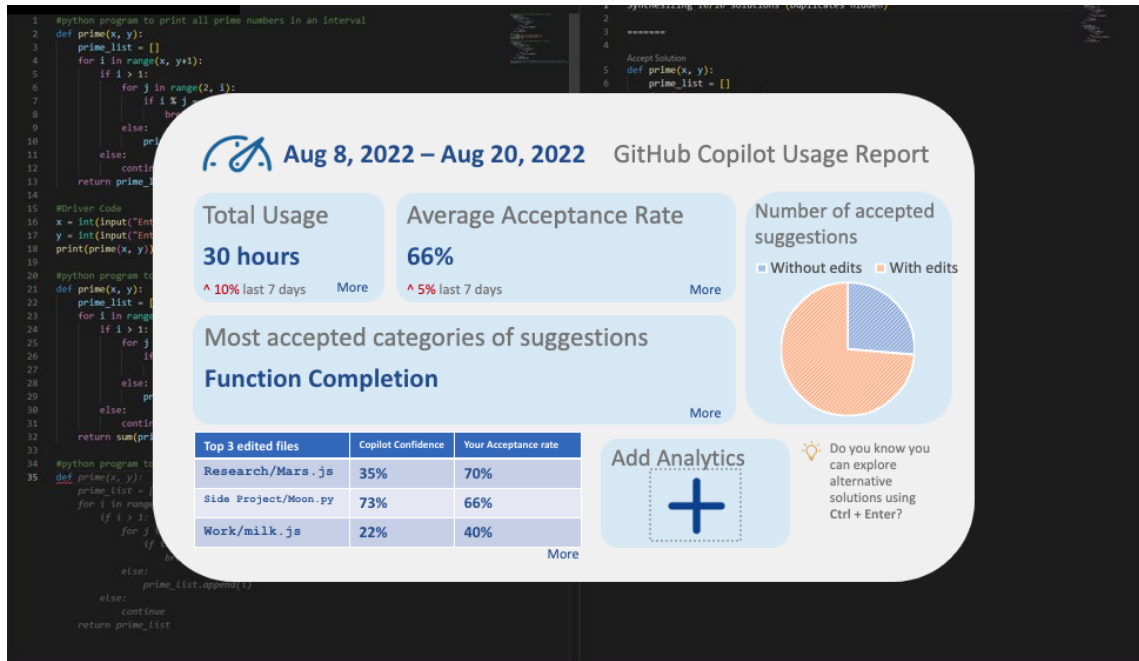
1 #python program to print all prime numbers in an interval
2 def prime(x, y):
3 prime_list = []
4 for i in range(x, y+1):
5 if i > 1:
6 for j in range(2, i):
7 if i % j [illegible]
8 bre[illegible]
9 else:
10 pri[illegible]
11 else:
12 contin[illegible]
13 return prime_l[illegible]
14
15 #Driver Code
16 x = int(input("Ent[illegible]
17 y = int(input("Ent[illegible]
18 print(prime(x, y)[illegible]
19
20 #python program to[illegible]
21 def prime(x, y):
22 prime_list = [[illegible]
23 for i in range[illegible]
24 if i > 1:
25 for j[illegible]
26 i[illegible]
27
28 else:
29 pr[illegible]
30 else:
31 contin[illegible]
32 return sum(pri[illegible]
33
34 #python program to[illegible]
35 def prime(x, y):
prime_list = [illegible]
for i in range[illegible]
if i > 1:
for j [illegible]
if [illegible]
br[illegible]
else:
prime_list.append(i)
else:
continue
return prime_list

1 Synthesizing 10/10 solutions (Duplicates hidden)
2
3 =======
4
Accept Solution
5 def prime(x, y):
6 prime_list = []

Aug 8, 2022 – Aug 20, 2022 GitHub Copilot Usage Report

Total Usage
30 hours
^ 10% last 7 days More

Average Acceptance Rate
66%
^ 5% last 7 days More

Number of accepted suggestions
Without edits With edits

Most accepted categories of suggestions
Function Completion
More

| Top 3 edited files | Copilot Confidence | Your Acceptance rate |
|---|---|---|
| Research/Mars.js | 35% | 70% |
| Side Project/Moon.py | 73% | 66% |
| Work/milk.js | 22% | 40% |

More

Add Analytics

Do you know you can explore alternative solutions using Ctrl + Enter?